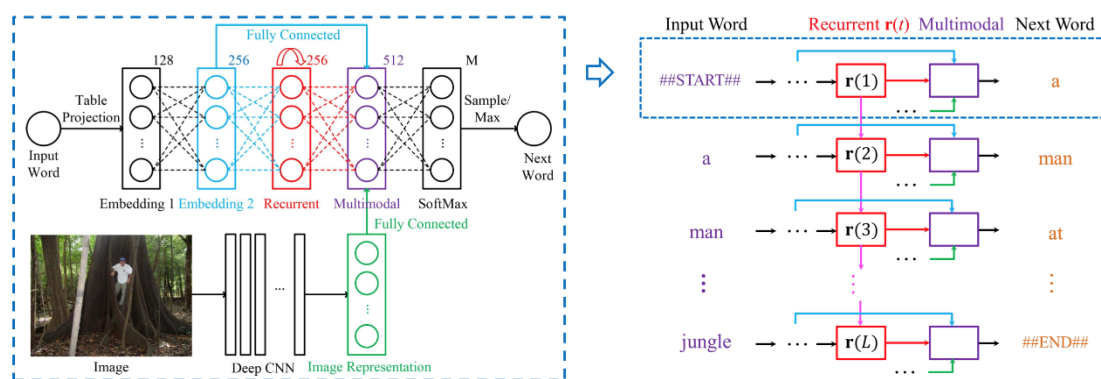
Fully Connected

128 256 256 512 M

Table Projection

Input Word

Sample/ Max

Next Word

Embedding 1 Embedding 2 Recurrent Multimodal SoftMax

Fully Connected

Image

Deep CNN

Image Representation

Input Word Recurrent $\mathbf{r}(t)$ Multimodal Next Word

##START## $\mathbf{r}(1)$ a

a $\mathbf{r}(2)$ man

man $\mathbf{r}(3)$ at

jungle $\mathbf{r}(L)$ ##END##